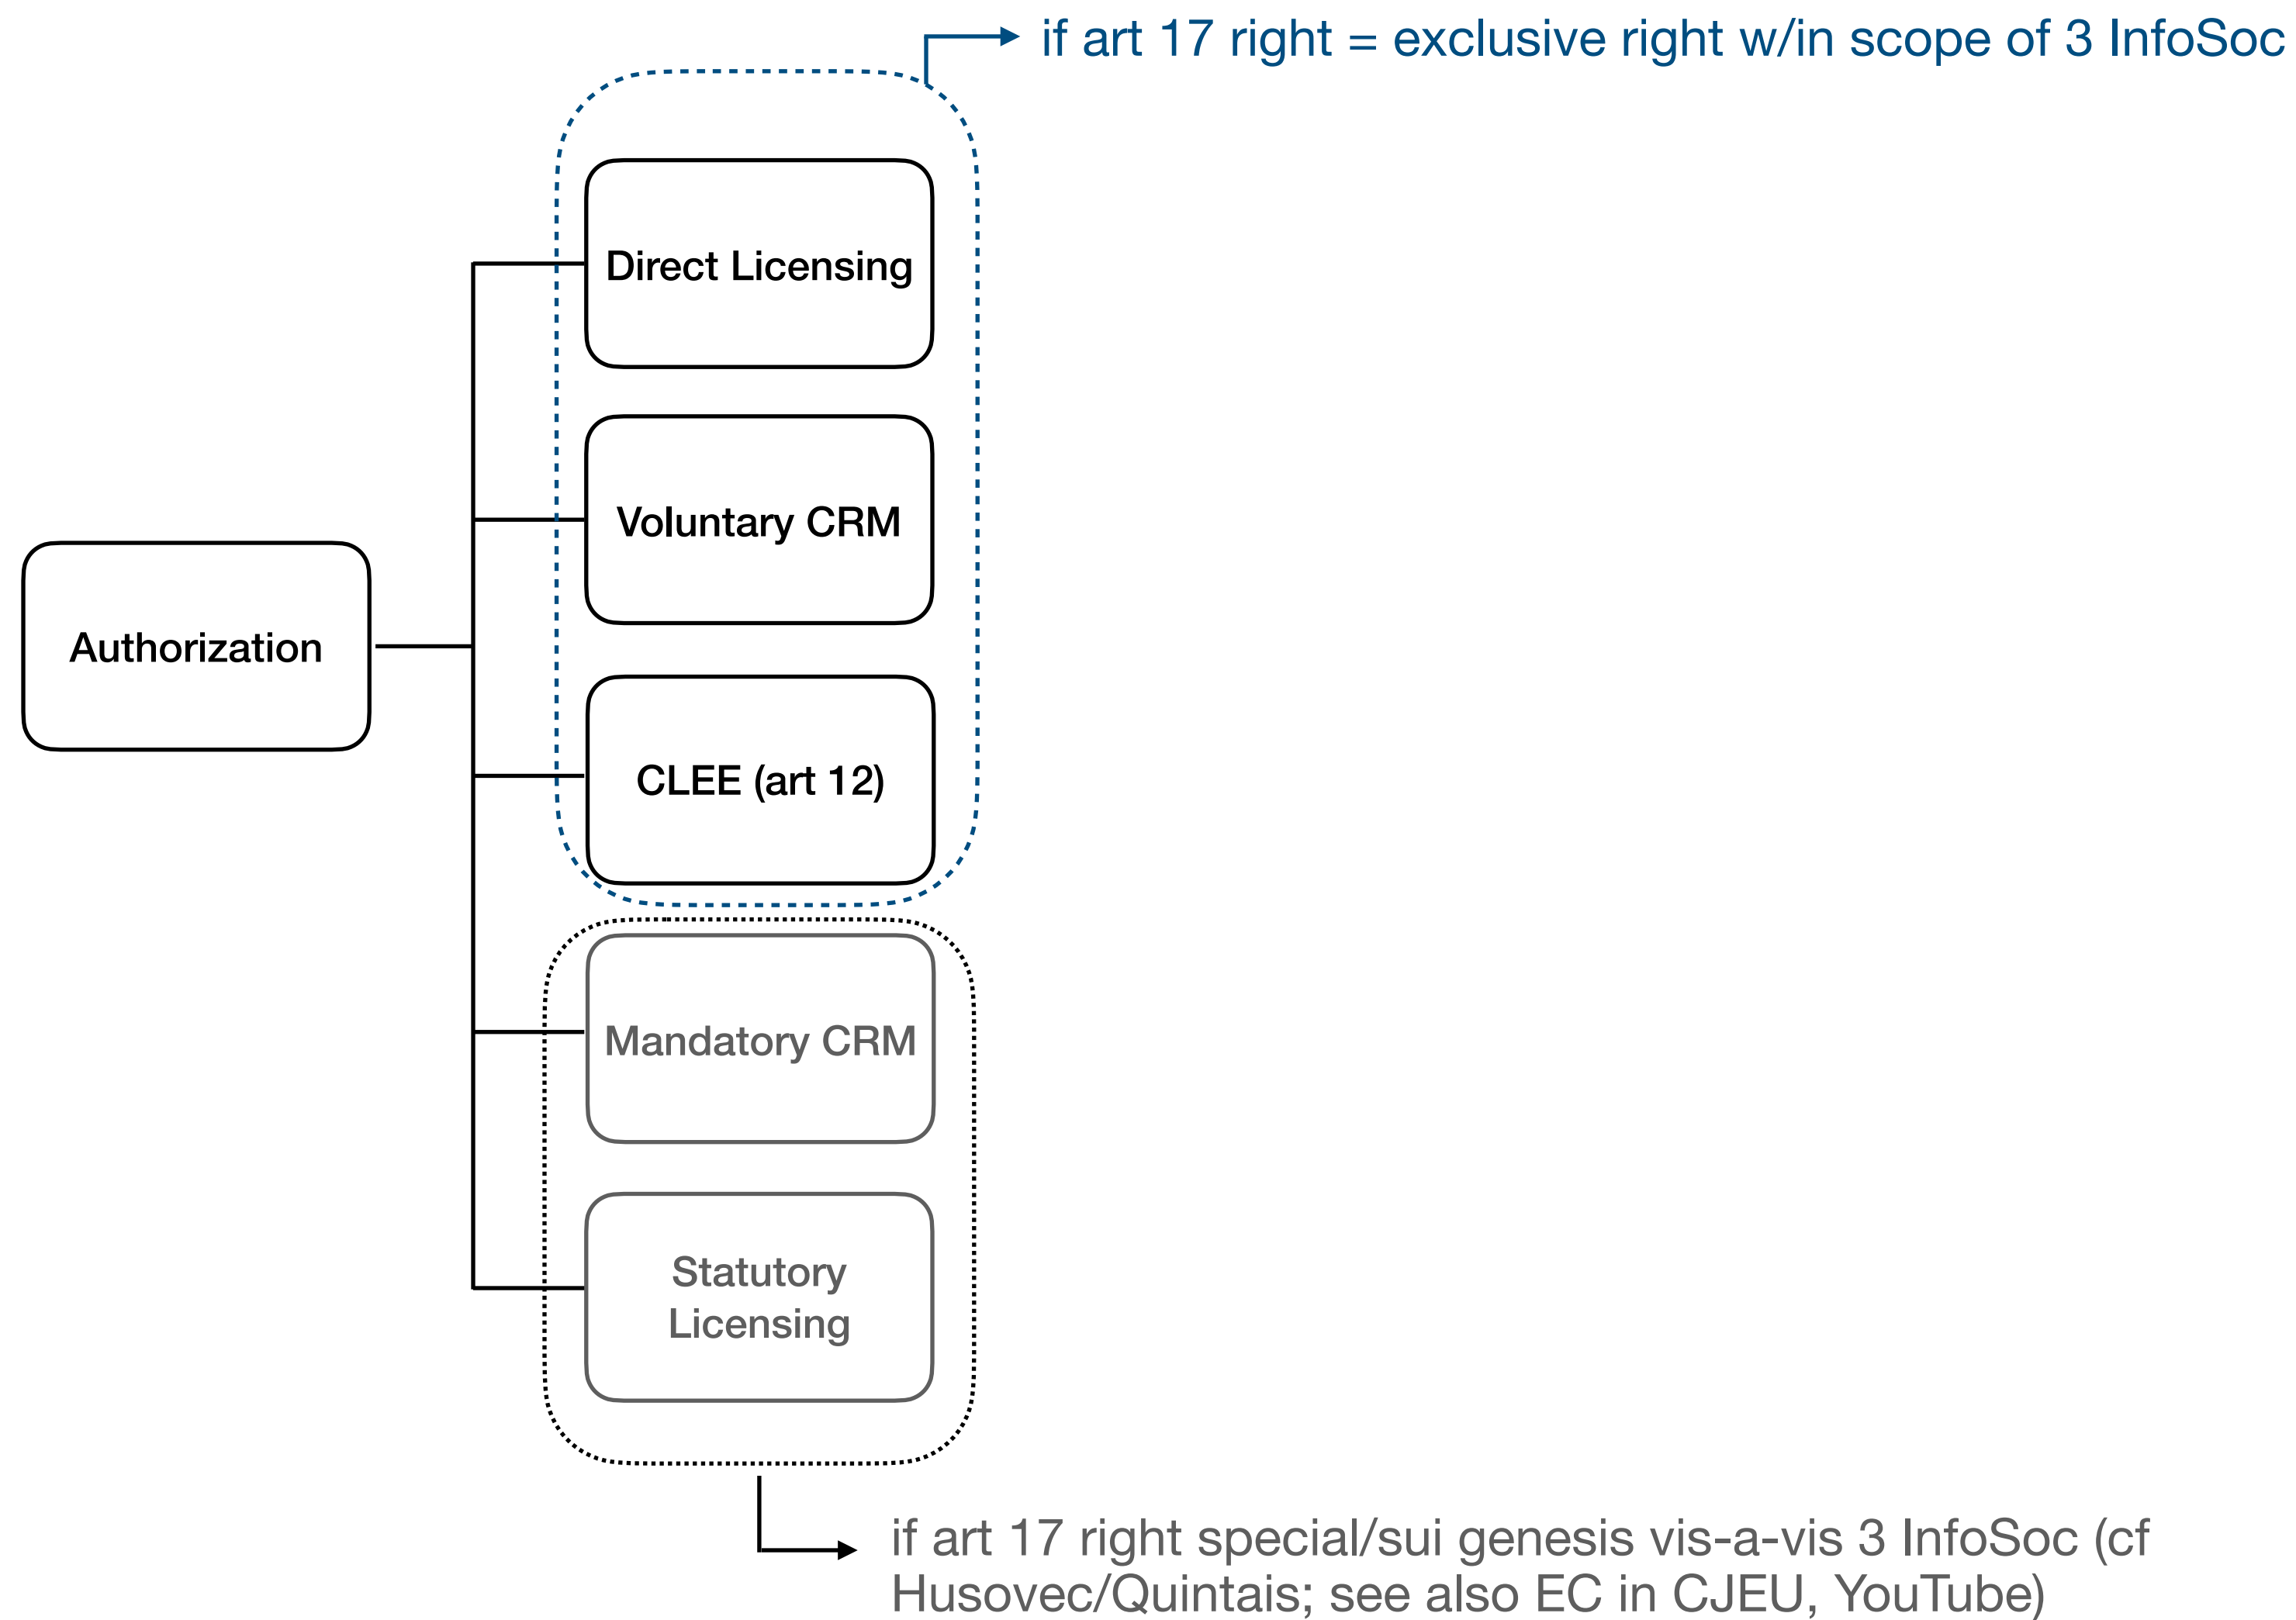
if art 17 right = exclusive right w/in scope of 3 InfoSoc

Authorization

Direct Licensing

Voluntary CRM

CLEE (art 12)

Mandatory CRM

Statutory Licensing

if art 17 right special/sui genesis vis-a-vis 3 InfoSoc (cf Husovec/Quintais; see also EC in CJEU, YouTube)